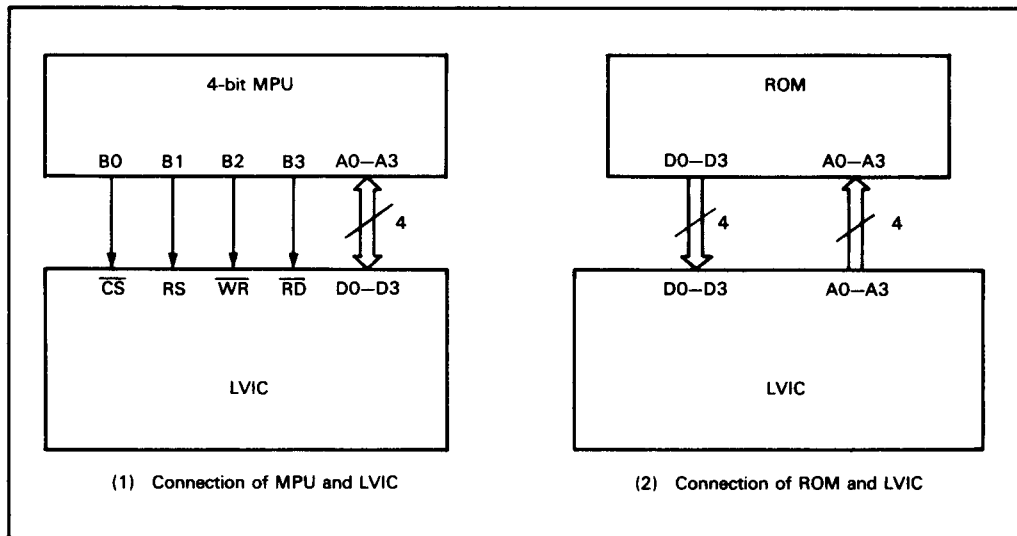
4-bit MPU

B0 B1 B2 B3 A0–A3

4

$\overline{CS}$ RS $\overline{WR}$ $\overline{RD}$ D0–D3

LVIC

(1) Connection of MPU and LVIC

ROM

D0–D3 A0–A3

4 4

D0–D3 A0–A3

LVIC

(2) Connection of ROM and LVIC